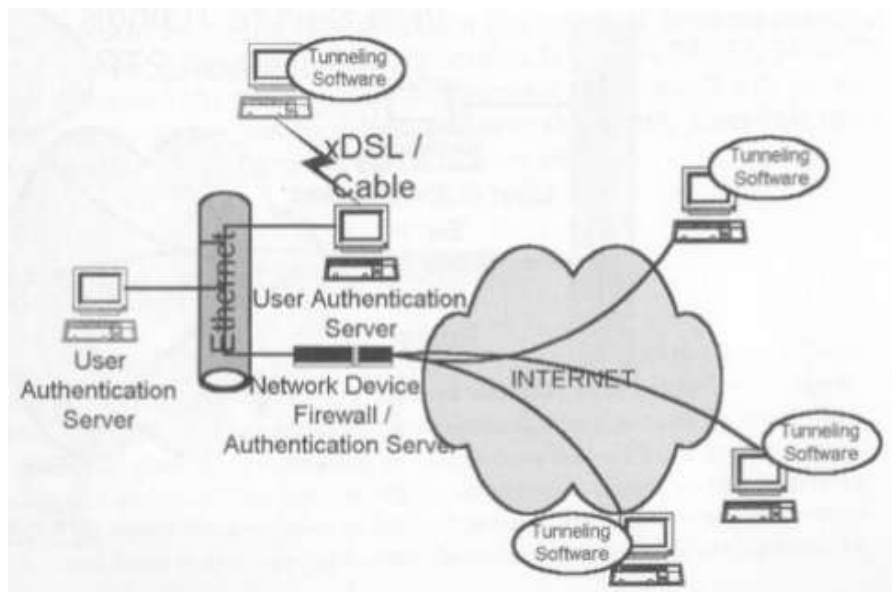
Tunneling Software

xDSL / Cable

Tunneling Software

Ethernet

User Authentication Server

User Authentication Server

Network Device Firewall / Authentication Server

INTERNET

Tunneling Software

Tunneling Software